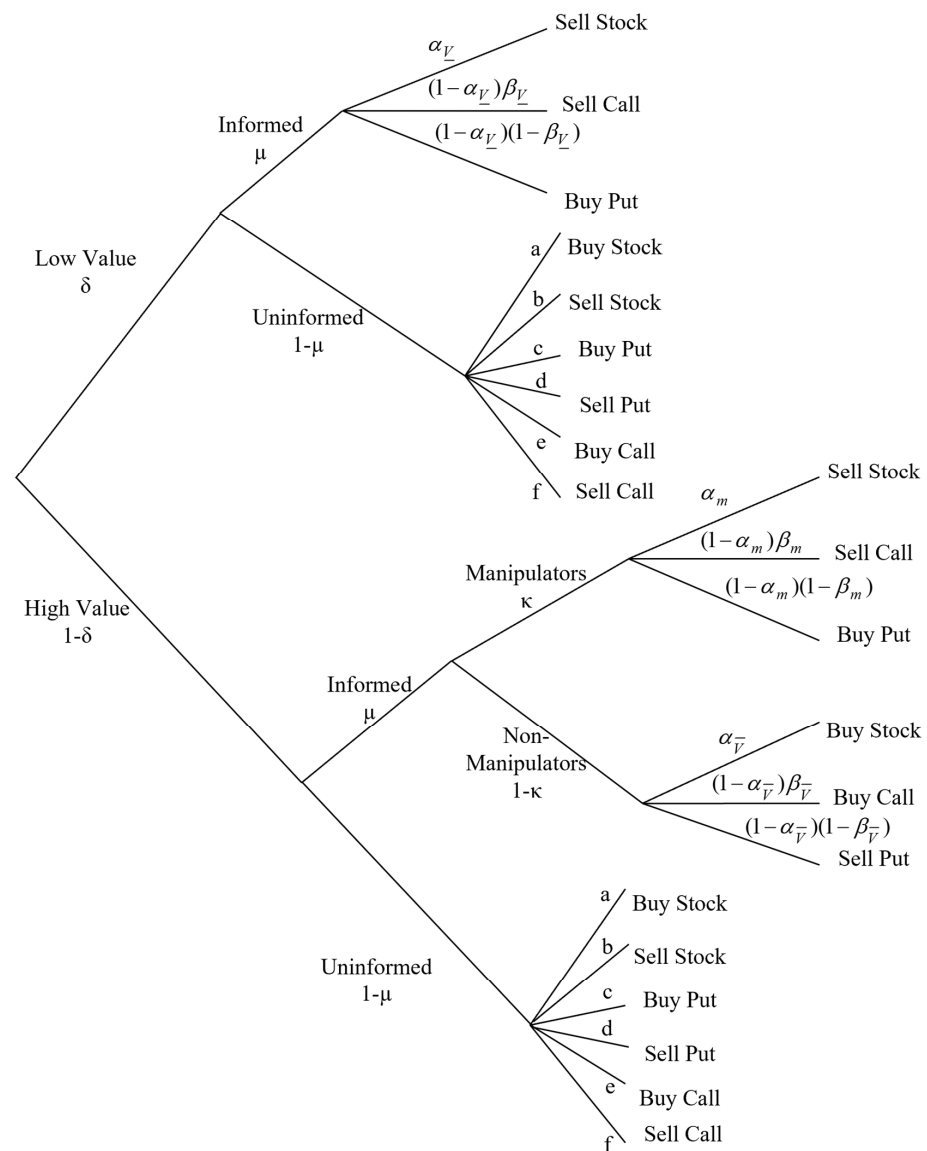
Low Value
δ

Informed
μ

$\alpha_{\underline{V}}$ Sell Stock

$(1-\alpha_{\underline{V}})\beta_{\underline{V}}$ Sell Call

$(1-\alpha_{\underline{V}})(1-\beta_{\underline{V}})$ Buy Put

Uninformed
1-μ

a Buy Stock
b Sell Stock
c Buy Put
d Sell Put
e Buy Call
f Sell Call

High Value
1-δ

Informed
μ

Manipulators
κ

$\alpha_m$ Sell Stock

$(1-\alpha_m)\beta_m$ Sell Call

$(1-\alpha_m)(1-\beta_m)$ Buy Put

Non-Manipulators
1-κ

$\alpha_{\overline{V}}$ Buy Stock

$(1-\alpha_{\overline{V}})\beta_{\overline{V}}$ Buy Call

$(1-\alpha_{\overline{V}})(1-\beta_{\overline{V}})$ Sell Put

Uninformed
1-μ

a Buy Stock
b Sell Stock
c Buy Put
d Sell Put
e Buy Call
f Sell Call